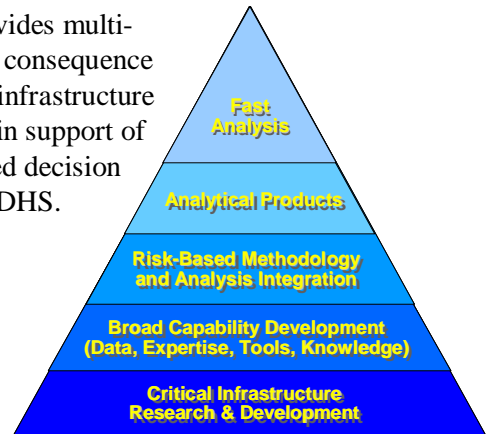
vides multi- consequence infrastructure in support of ed decision DHS.

Fast Analysis

Analytical Products

Risk-Based Methodology and Analysis Integration

Broad Capability Development (Data, Expertise, Tools, Knowledge)

Critical Infrastructure Research & Development